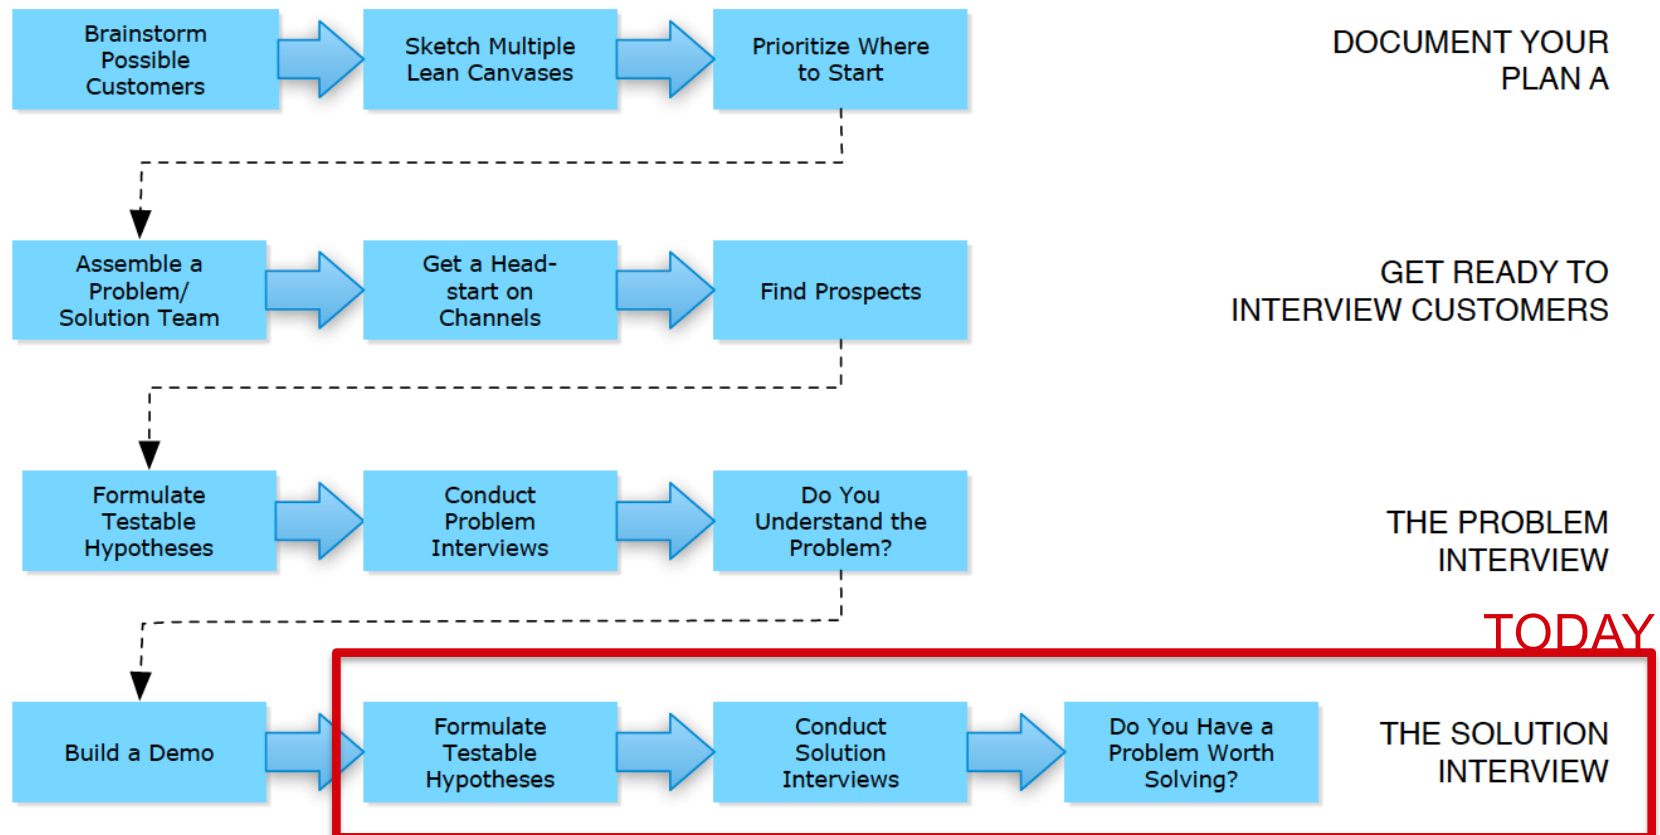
Brainstorm Possible Customers

Sketch Multiple Lean Canvases

Prioritize Where to Start

DOCUMENT YOUR PLAN A

Assemble a Problem/ Solution Team

Get a Head-start on Channels

Find Prospects

GET READY TO INTERVIEW CUSTOMERS

Formulate Testable Hypotheses

Conduct Problem Interviews

Do You Understand the Problem?

THE PROBLEM INTERVIEW

TODAY

Build a Demo

Formulate Testable Hypotheses

Conduct Solution Interviews

Do You Have a Problem Worth Solving?

THE SOLUTION INTERVIEW